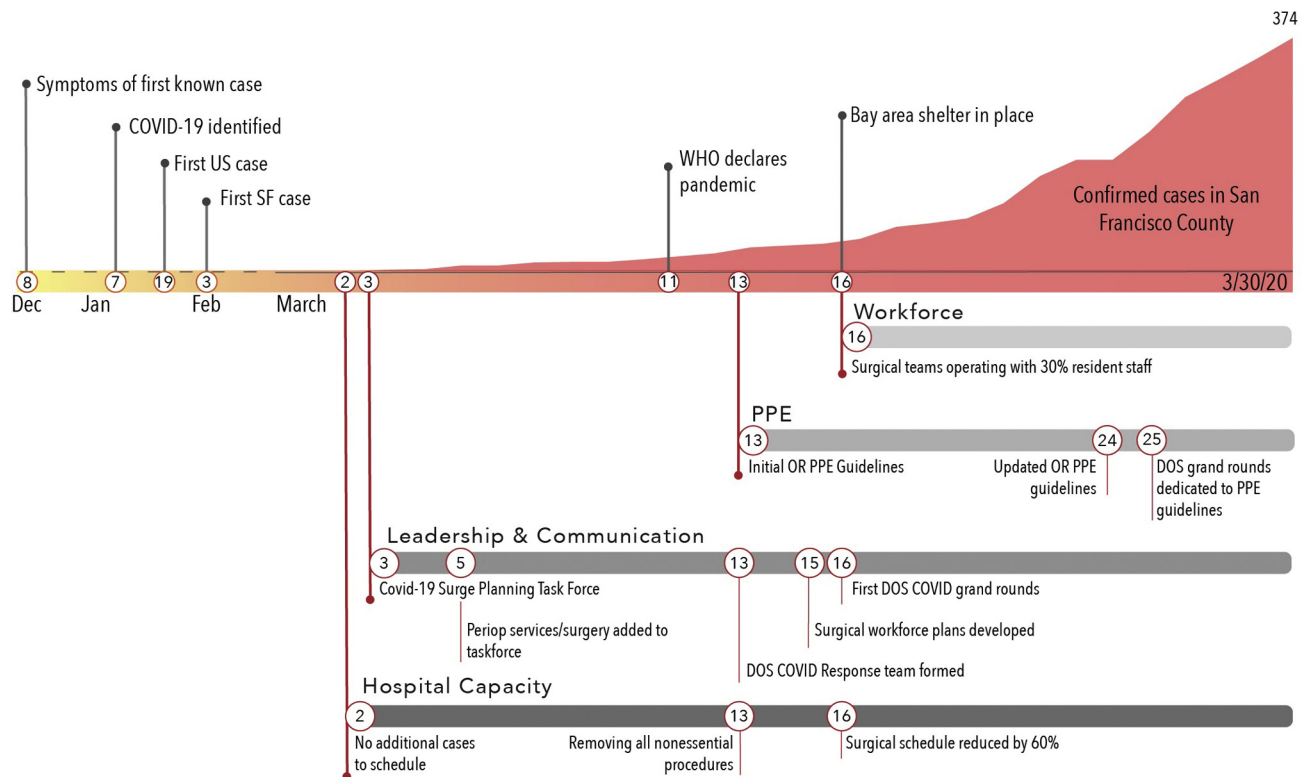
374

Symptoms of first known case

COVID-19 identified

First US case

First SF case

WHO declares pandemic

Bay area shelter in place

Confirmed cases in San Francisco County

8 Dec
7 Jan
19
3 Feb
March 2 3
11
13
16
3/30/20

Workforce

16
Surgical teams operating with 30% resident staff

PPE

13
Initial OR PPE Guidelines
24
Updated OR PPE guidelines
25
DOS grand rounds dedicated to PPE guidelines

Leadership & Communication

3
Covid-19 Surge Planning Task Force
5
Periop services/surgery added to taskforce
13
DOS COVID Response team formed
15
Surgical workforce plans developed
16
First DOS COVID grand rounds

Hospital Capacity

2
No additional cases to schedule
13
Removing all nonessential procedures
16
Surgical schedule reduced by 60%